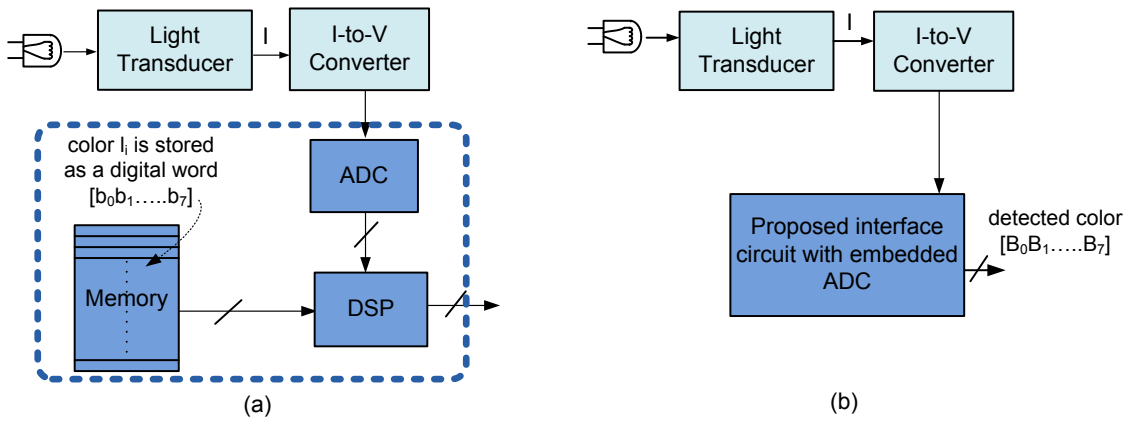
Light Transducer

I

I-to-V Converter

color $I_i$ is stored as a digital word $[b_0b_1.....b_7]$

ADC

Memory

DSP

(a)

Light Transducer

I

I-to-V Converter

Proposed interface circuit with embedded ADC

detected color $[B_0B_1.....B_7]$

(b)